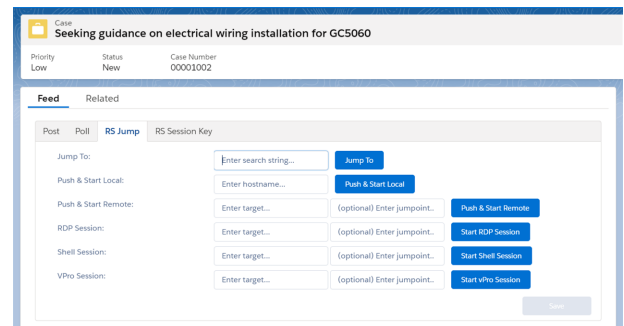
Case
Seeking guidance on electrical wiring installation for GC5060

Priority
Low

Status
New

Case Number
00001002

Feed
Related

Post
Poll
RS Jump
RS Session Key

Jump To:
Enter search string...
Jump To

Push & Start Local:
Enter hostname...
Push & Start Local

Push & Start Remote:
Enter target...
(optional) Enter jumpoint...
Push & Start Remote

RDP Session:
Enter target...
(optional) Enter jumpoint...
Start RDP Session

Shell Session:
Enter target...
(optional) Enter jumpoint...
Start Shell Session

VPro Session:
Enter target...
(optional) Enter jumpoint...
Start vPro Session

Save